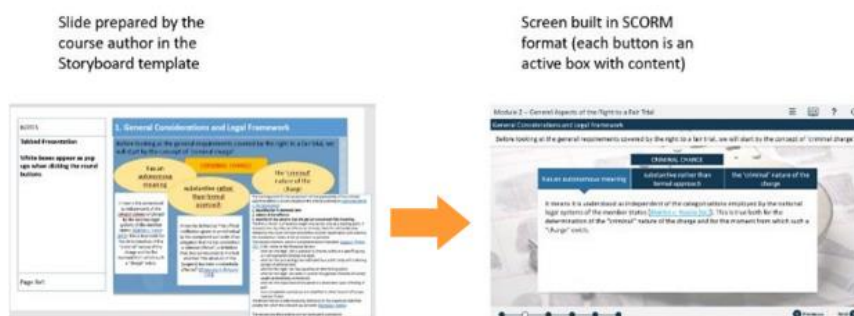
Slide prepared by the course author in the Storyboard template

Screen built in SCORM format (each button is an active box with content)

NOTES

Tabbed Presentation

White boxes appear as pop ups when clicking the round buttons

Page 9of1

1. General Considerations and Legal Framework

Before looking at the general requirements covered by the right to a fair trial, we will start by the concept of 'criminal charge'.

CRIMINAL CHARGE

Has an autonomous meaning

substantive rather than formal approach

the 'criminal' nature of the charge

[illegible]

Module 2 – General Aspects of the Right to a Fair Trial

General Considerations and Legal Framework

Before looking at the general requirements covered by the right to a fair trial, we will start by the concept of 'criminal charge'.

CRIMINAL CHARGE

has an autonomous meaning

substantive rather than formal approach

the 'criminal' nature of the charge

It means it is understood as independent of the categorisations employed by the national legal systems of the member States ([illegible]). This is true both for the determination of the "criminal" nature of the charge and for the moment from which such a "charge" exists.